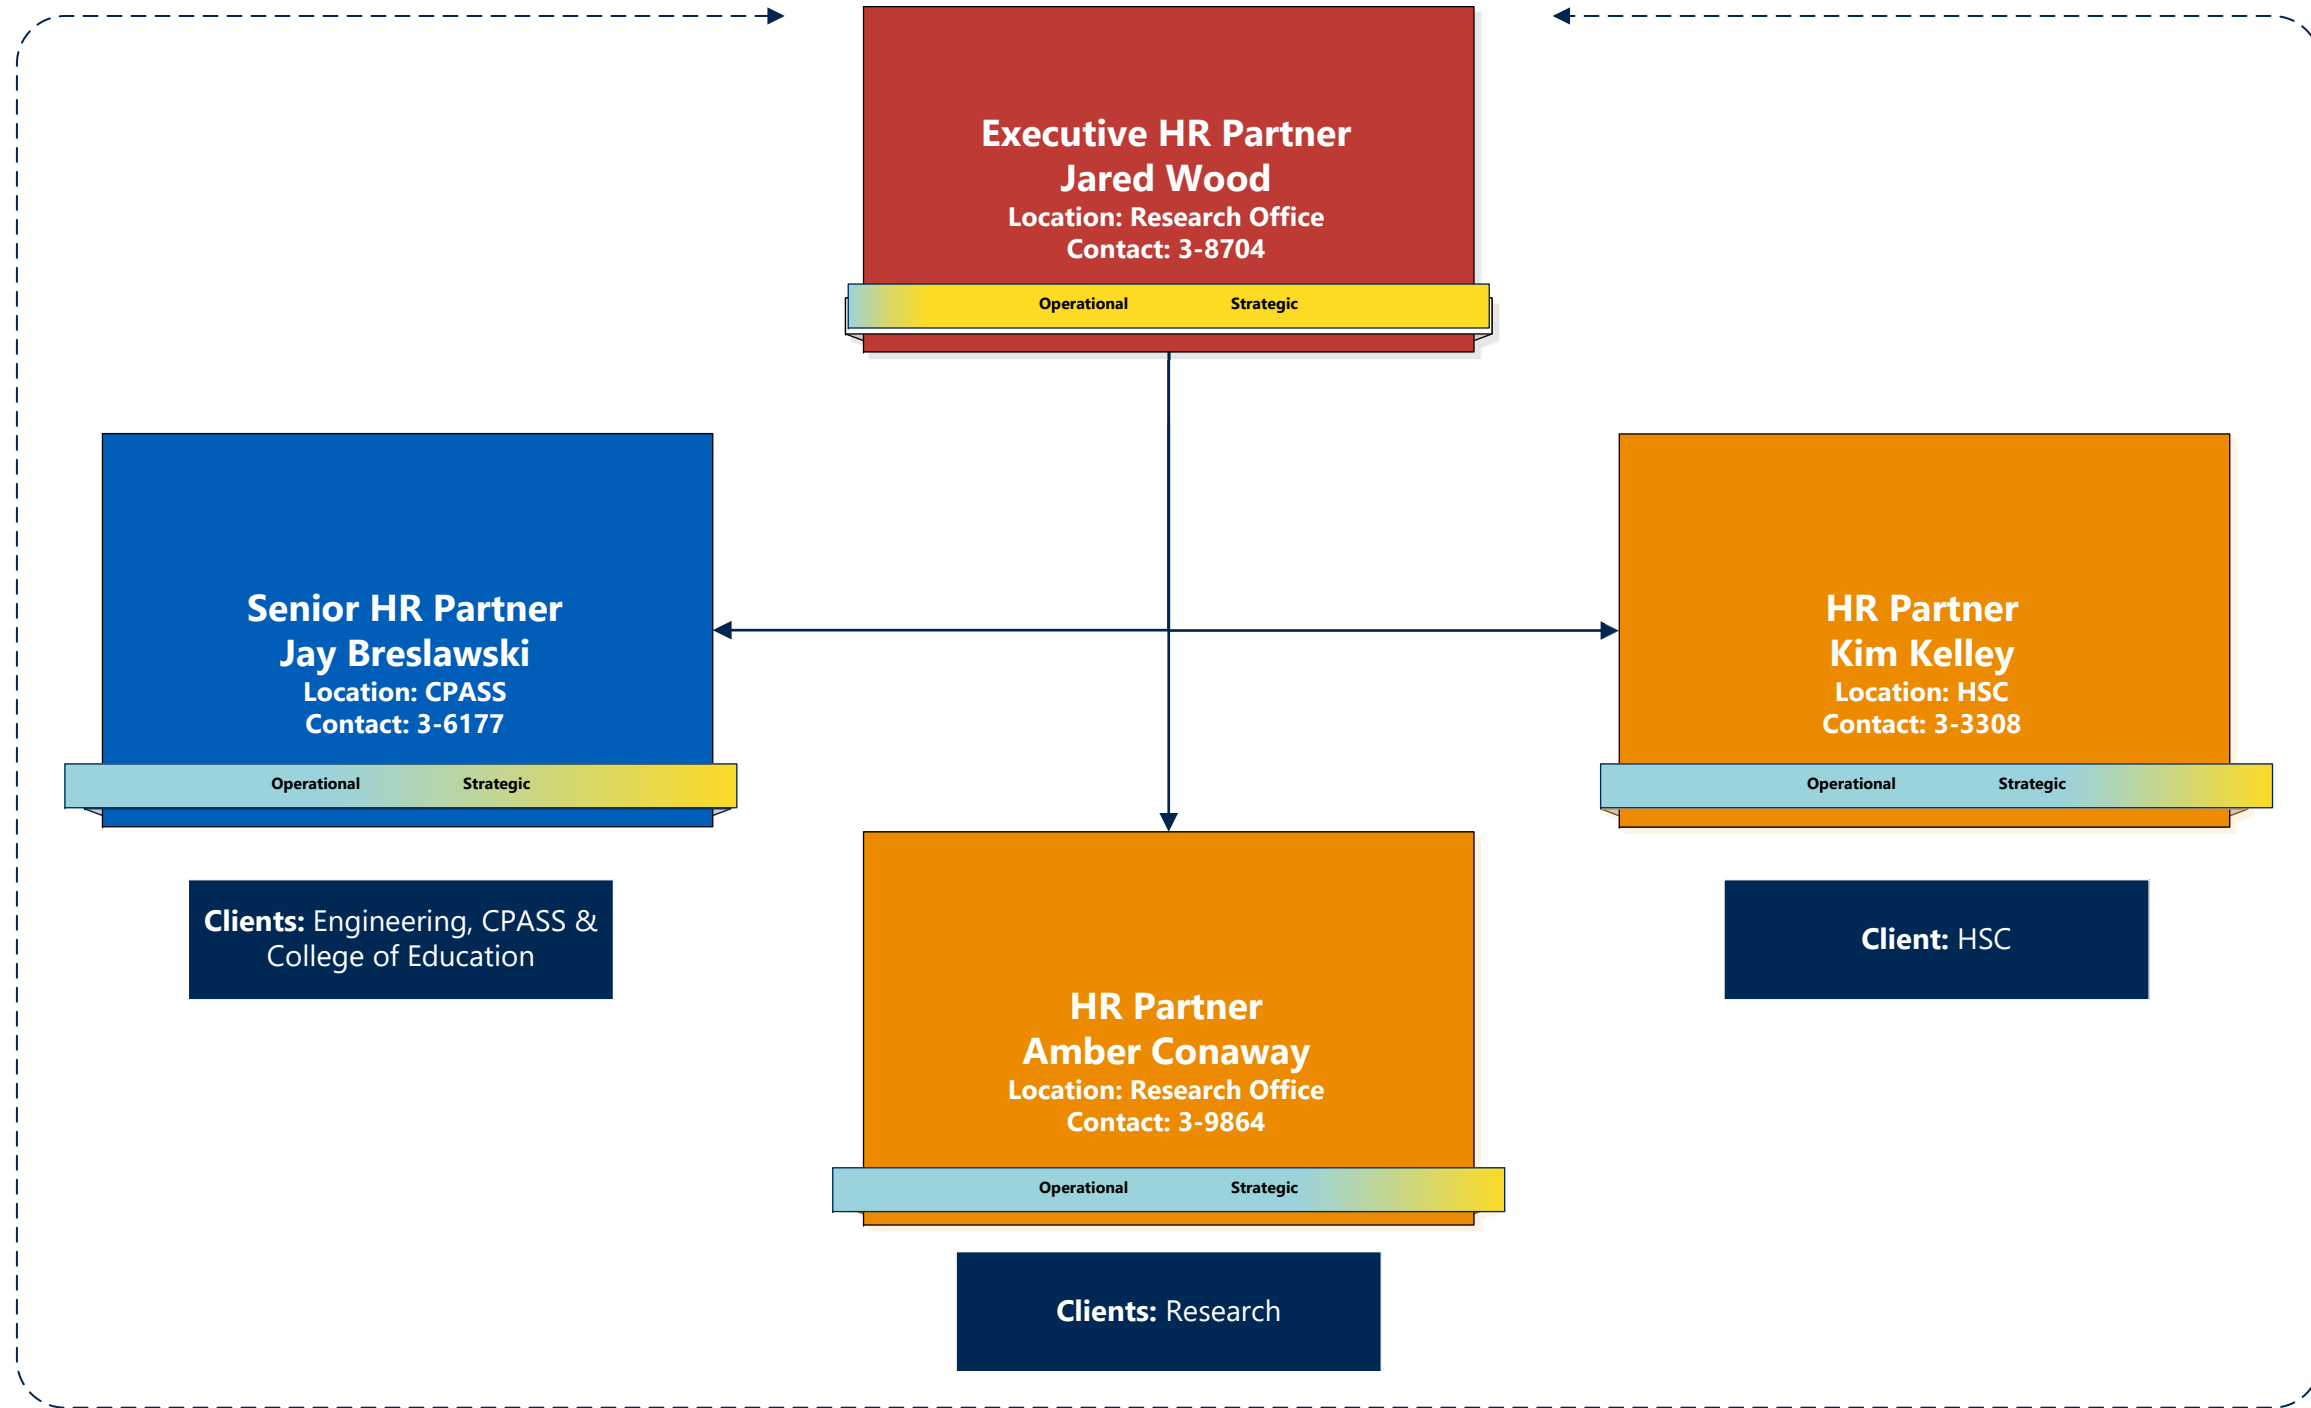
Executive HR Partner
Jared Wood
Location: Research Office
Contact: 3-8704

Operational Strategic

Senior HR Partner
Jay Breslawski
Location: CPASS
Contact: 3-6177

Operational Strategic

HR Partner
Kim Kelley
Location: HSC
Contact: 3-3308

Operational Strategic

Clients: Engineering, CPASS & College of Education

Client: HSC

HR Partner
Amber Conaway
Location: Research Office
Contact: 3-9864

Operational Strategic

Clients: Research